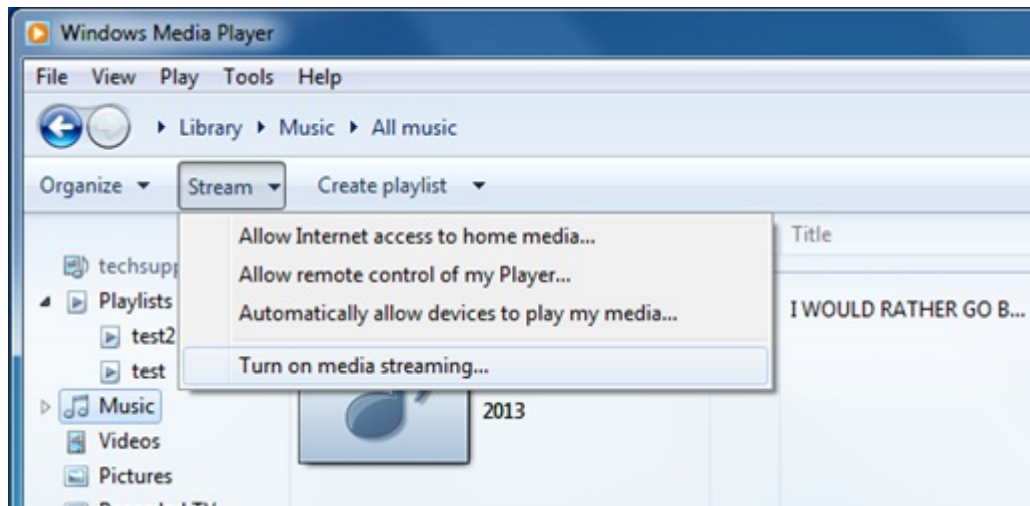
Windows Media Player

File View Play Tools Help

Library ▸ Music ▸ All music

Organize ▾ Stream ▾ Create playlist ▾

Allow Internet access to home media...
Allow remote control of my Player...
Automatically allow devices to play my media...
Turn on media streaming...

Title

techsupp
Playlists
test2
test
Music
Videos
Pictures

I WOULD RATHER GO B...

2013